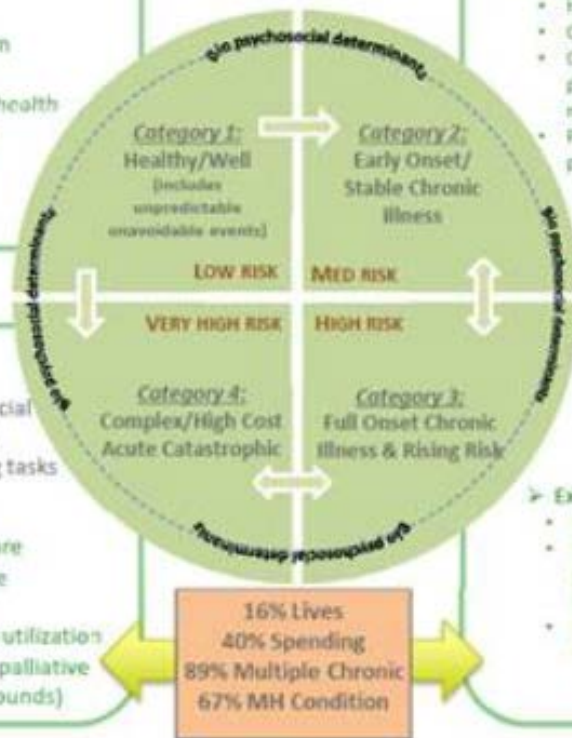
n

health

cial

tasks

re

e

utilization

palliative

ounds)

bio psychosocial determinants

Category 1:
Healthy/Well
(includes unpredictable unavoidable events)

Category 2:
Early Onset/
Stable Chronic
Illness

LOW RISK

MED RISK

VERY HIGH RISK

HIGH RISK

Category 4:
Complex/High Cost
Acute Catastrophic

Category 3:
Full Onset Chronic
Illness & Rising Risk

bio psychosocial determinants

bio psychosocial determinants

bio psychosocial determinants

16% Lives
40% Spending
89% Multiple Chronic
67% MH Condition

Ex